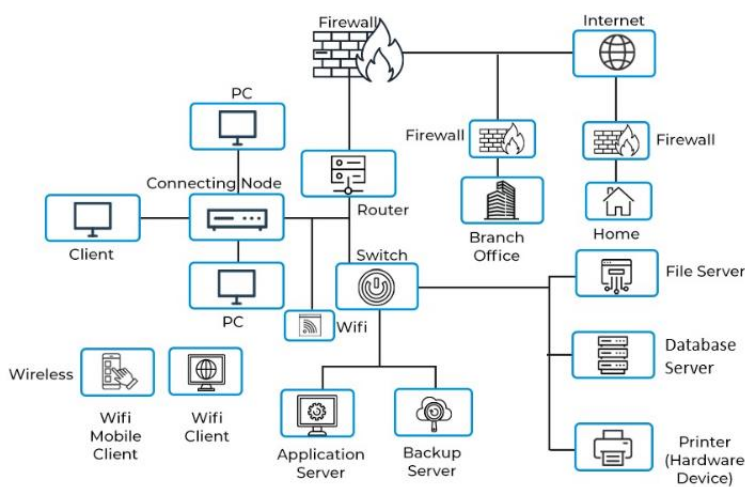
Firewall

Internet

PC

Firewall

Firewall

Connecting Node

Router

Client

Branch Office

Home

Switch

File Server

PC

Wifi

Database Server

Wireless

Wifi Mobile Client

Wifi Client

Application Server

Backup Server

Printer (Hardware Device)